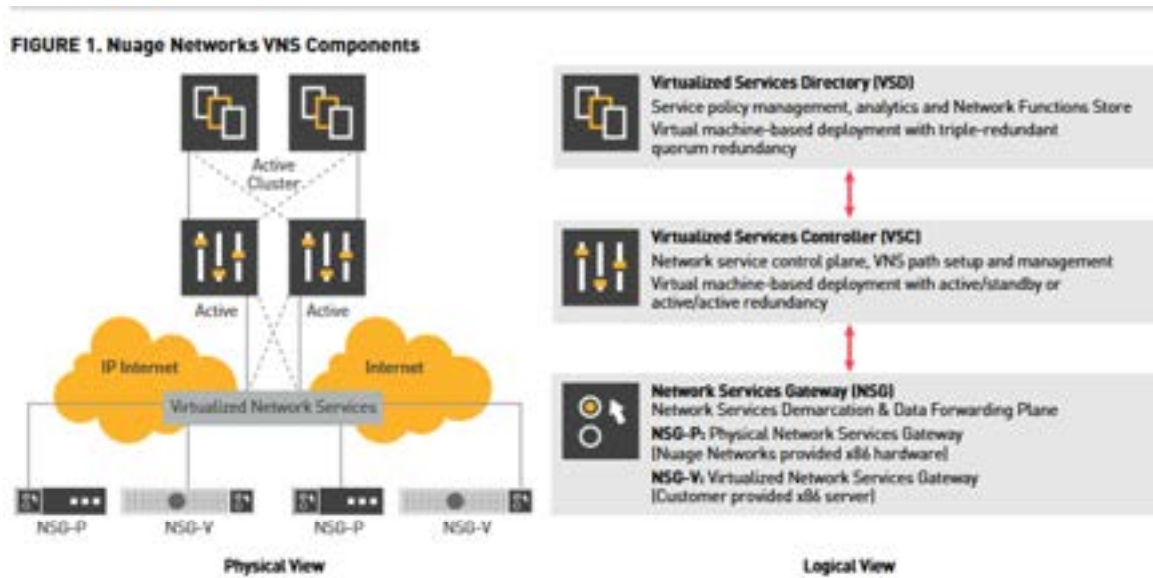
FIGURE 1. Nuage Networks VNS Components

Active Cluster

Active

Active

IP Internet

Internet

Virtualized Network Services

NSG-P

NSG-V

NSG-P

NSG-V

Physical View

Virtualized Services Directory (VSD)
Service policy management, analytics and Network Functions Store
Virtual machine-based deployment with triple-redundant quorum redundancy

Virtualized Services Controller (VSC)
Network service control plane, VNS path setup and management
Virtual machine-based deployment with active/standby or active/active redundancy

Network Services Gateway (NSG)
Network Services Demarcation & Data Forwarding Plane
NSG-P: Physical Network Services Gateway (Nuage Networks provided x86 hardware)
NSG-V: Virtualized Network Services Gateway (Customer provided x86 server)

Logical View